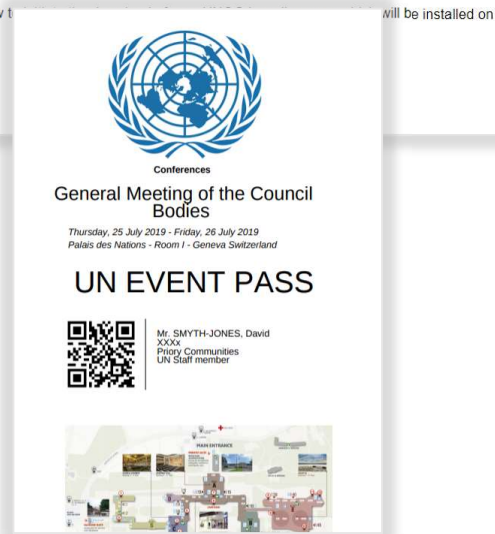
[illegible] will be installed on

Conferences

General Meeting of the Council Bodies

Thursday, 25 July 2019 - Friday, 26 July 2019
Palais des Nations - Room I - Geneva Switzerland

UN EVENT PASS

Mr. SMYTH-JONES, David
XXXx
Priory Communities
UN Staff member

MAIN ENTRANCE